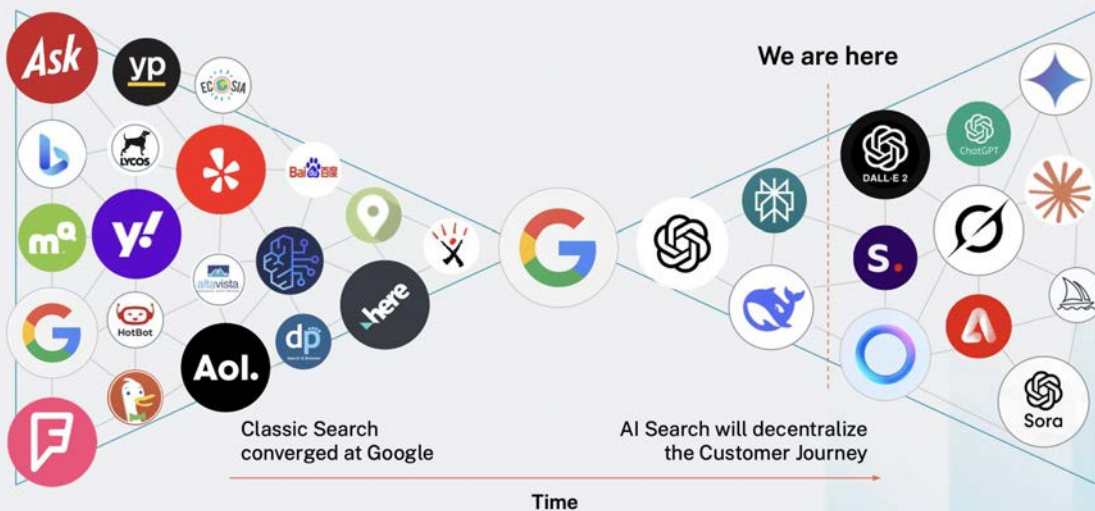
We are here

Ask

yp

ECOSIA

LYCOS

Baidu 百度

mq

y!

altavista

here

HotBot

Aol.

dp

DALL·E 2

ChatGPT

S.

Sora

Classic Search converged at Google

AI Search will decentralize the Customer Journey

Time